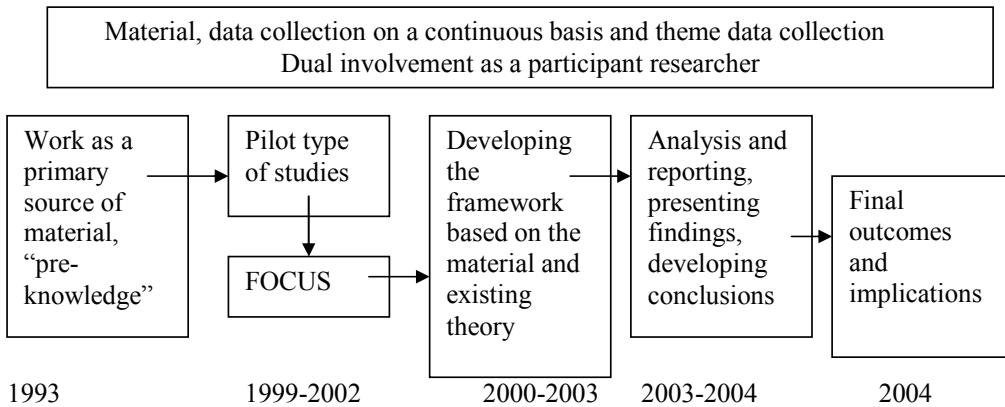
Material, data collection on a continuous basis and theme data collection
Dual involvement as a participant researcher

Work as a primary source of material, "pre-knowledge"

Pilot type of studies

FOCUS

Developing the framework based on the material and existing theory

Analysis and reporting, presenting findings, developing conclusions

Final outcomes and implications

1993

1999-2002

2000-2003

2003-2004

2004